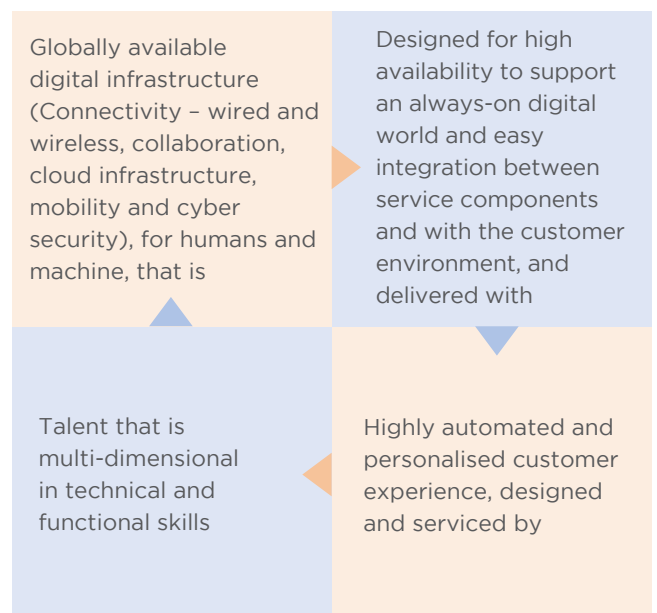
Globally available digital infrastructure (Connectivity – wired and wireless, collaboration, cloud infrastructure, mobility and cyber security), for humans and machine, that is

Designed for high availability to support an always-on digital world and easy integration between service components and with the customer environment, and delivered with

Highly automated and personalised customer experience, designed and serviced by

Talent that is multi-dimensional in technical and functional skills